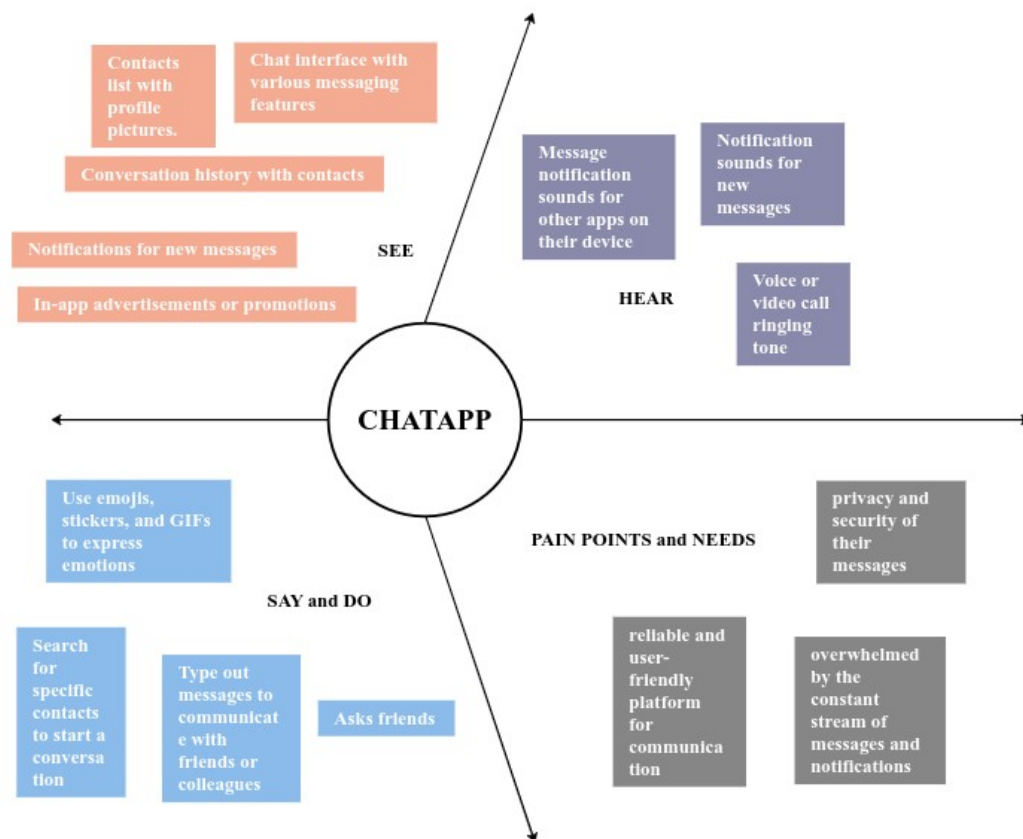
Contacts list with profile pictures.

Chat interface with various messaging features

Conversation history with contacts

Notifications for new messages

In-app advertisements or promotions

SEE

Message notification sounds for other apps on their device

Notification sounds for new messages

HEAR

Voice or video call ringing tone

CHATAPP

Use emojis, stickers, and GIFs to express emotions

SAY and DO

Search for specific contacts to start a conversation

Type out messages to communicate with friends or colleagues

Asks friends

PAIN POINTS and NEEDS

privacy and security of their messages

reliable and user-friendly platform for communication

overwhelmed by the constant stream of messages and notifications